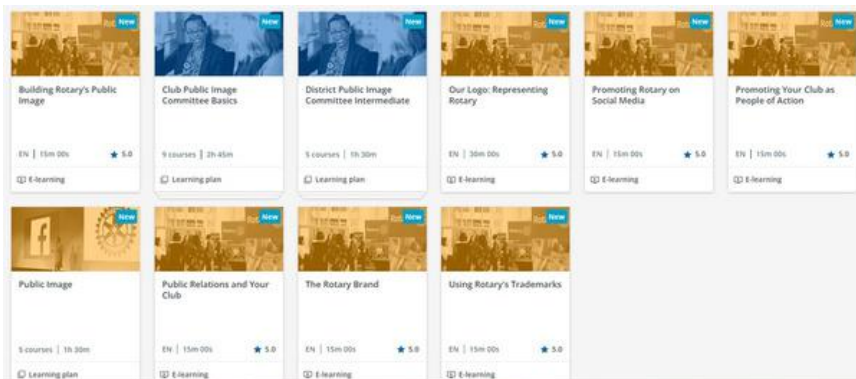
New
Building Rotary's Public Image
EN | 15m 00s ★ 5.0
E-learning

New
Club Public Image Committee Basics
9 courses | 2h 45m
Learning plan

New
District Public Image Committee Intermediate
5 courses | 1h 30m
Learning plan

New
Our Logo: Representing Rotary
EN | 30m 00s ★ 5.0
E-learning

New
Promoting Rotary on Social Media
EN | 15m 00s ★ 5.0
E-learning

New
Promoting Your Club as People of Action
EN | 15m 00s ★ 5.0
E-learning

New
Public Image
5 courses | 1h 30m
Learning plan

New
Public Relations and Your Club
EN | 15m 00s ★ 5.0
E-learning

New
The Rotary Brand
EN | 15m 00s ★ 5.0
E-learning

New
Using Rotary's Trademarks
EN | 15m 00s ★ 5.0
E-learning